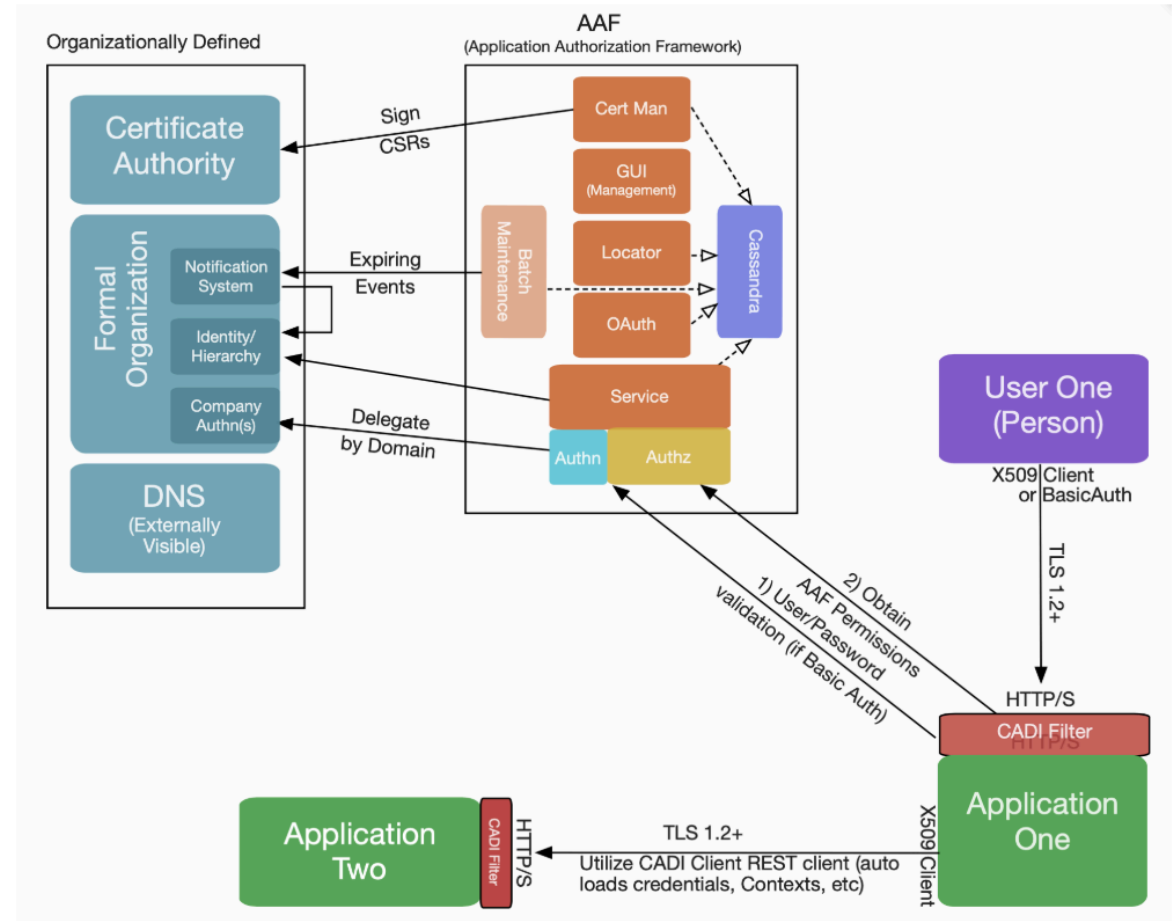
Organizationally Defined

Certificate Authority

Formal Organization

Notification System

Identity/ Hierarchy

Company Authn(s)

DNS (Externally Visible)

AAF
(Application Authorization Framework)

Sign CSRs

Expiring Events

Delegate by Domain

Cert Man

GUI (Management)

Locator

OAuth

Batch Maintenance

Cassandra

Service

Authn

Authz

User One (Person)

X509 Client or BasicAuth

TLS 1.2+

HTTP/S

2) Obtain AAF Permissions

1) User/Password validation (if Basic Auth)

CADI Filter

HTTP/S

Application One

X509 Client

TLS 1.2+
Utilize CADI Client REST client (auto loads credentials, Contexts, etc)

Application Two

CADI Filter

HTTP/S